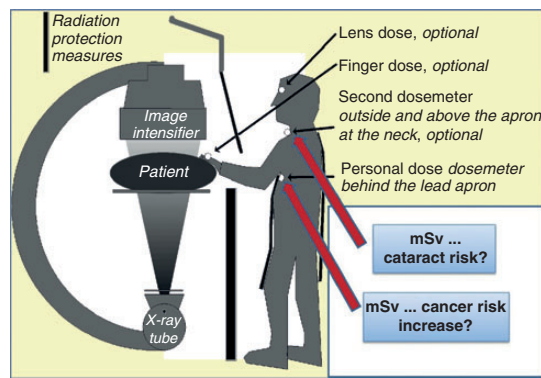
Radiation protection measures

Lens dose, *optional*

Finger dose, *optional*

Second dosemeter *outside and above the apron at the neck, optional*

Personal dose *dosemeter behind the lead apron*

Image intensifier

Patient

X-ray tube

mSv ... cataract risk?

mSv ... cancer risk increase?